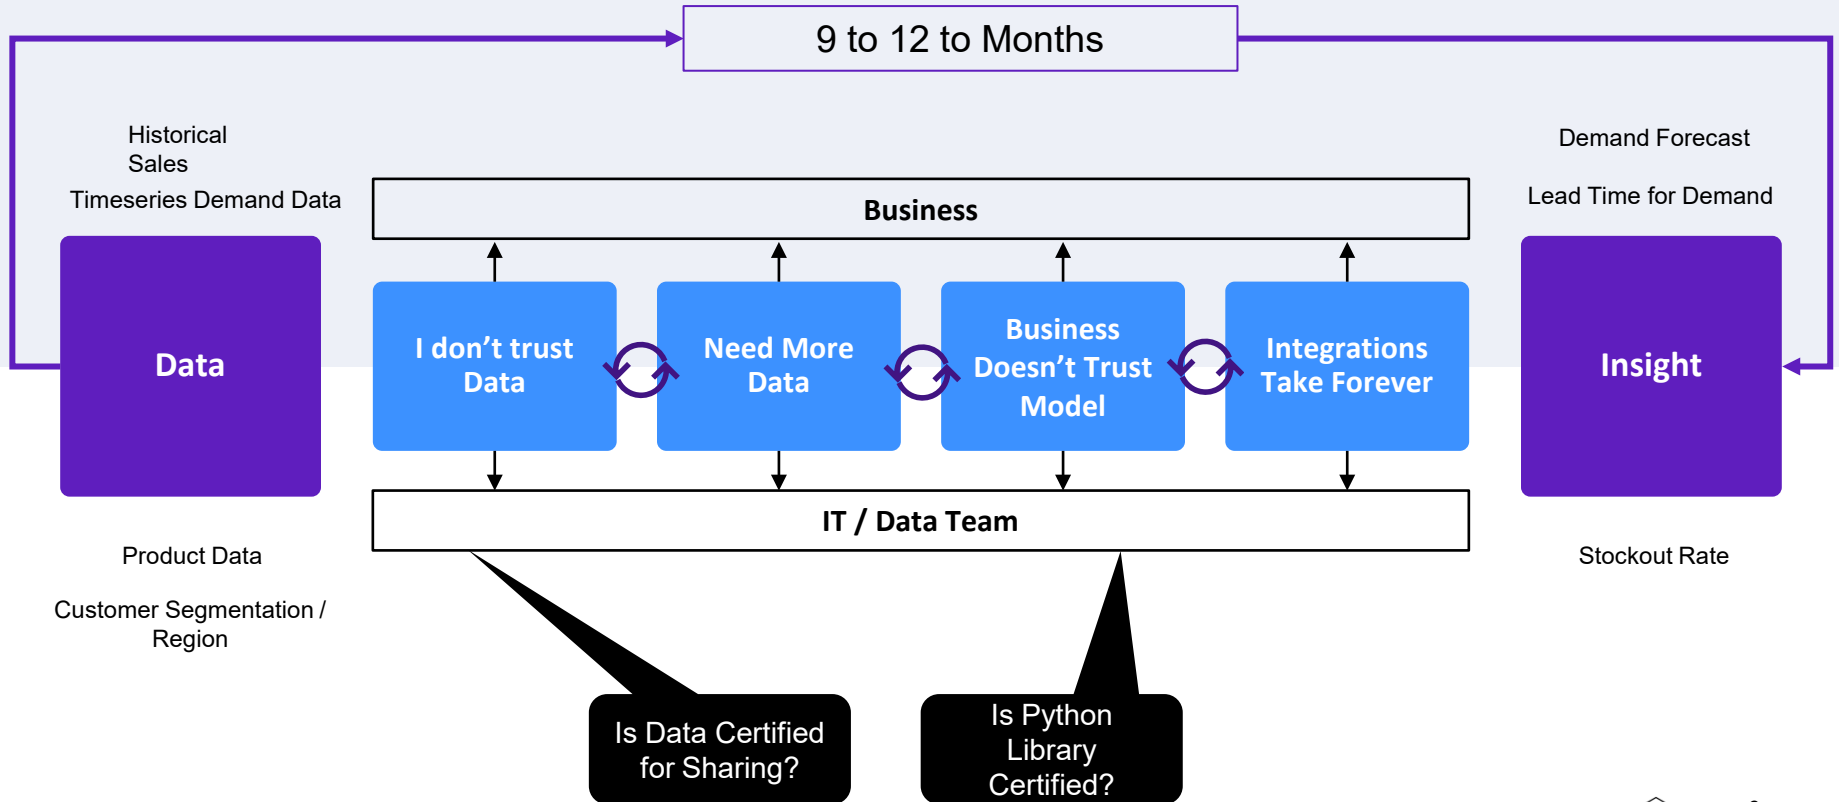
9 to 12 to Months

Historical Sales

Timeseries Demand Data

Demand Forecast

Lead Time for Demand

Business

Data

I don't trust Data

Need More Data

Business Doesn't Trust Model

Integrations Take Forever

Insight

IT / Data Team

Product Data

Customer Segmentation / Region

Stockout Rate

Is Data Certified for Sharing?

Is Python Library Certified?